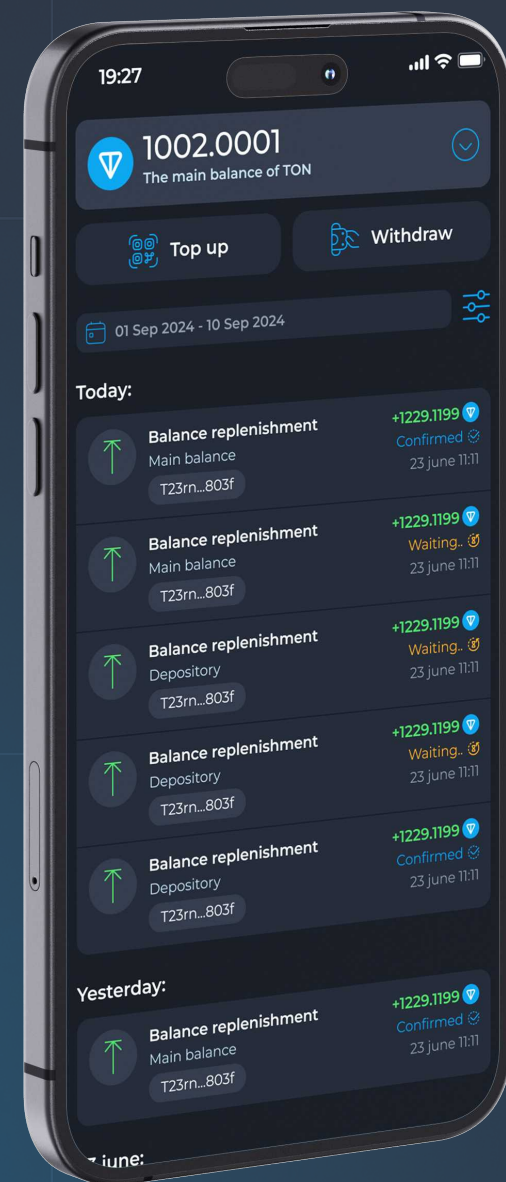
19:27

1002.0001
The main balance of TON

Top up

Withdraw

01 Sep 2024 - 10 Sep 2024

Today:

Balance replenishment
Main balance
T23rn...803f
+1229.1199
Confirmed
23 june 11:11

Balance replenishment
Main balance
T23rn...803f
+1229.1199
Waiting..
23 june 11:11

Balance replenishment
Depository
T23rn...803f
+1229.1199
Waiting..
23 june 11:11

Balance replenishment
Depository
T23rn...803f
+1229.1199
Waiting..
23 june 11:11

Balance replenishment
Depository
T23rn...803f
+1229.1199
Confirmed
23 june 11:11

Yesterday:

Balance replenishment
Main balance
T23rn...803f
+1229.1199
Confirmed
23 june 11:11

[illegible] june: